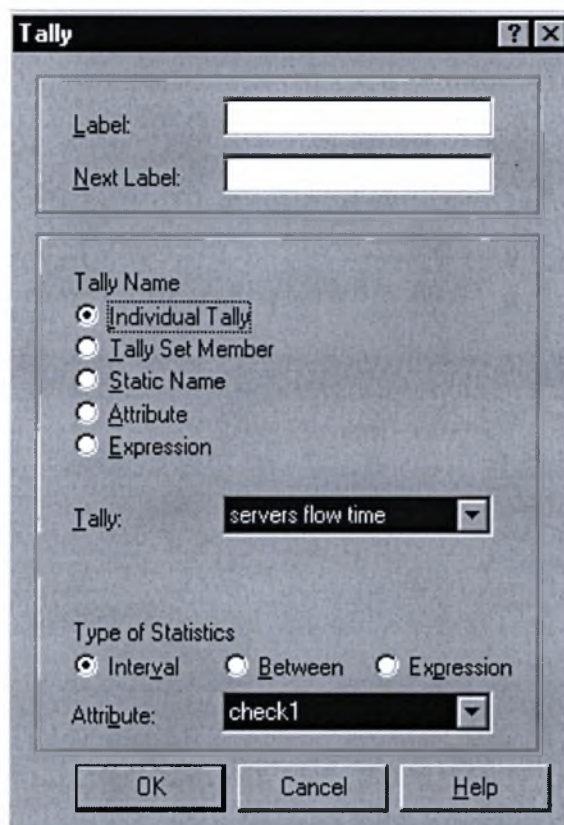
Tally

? X

Label:

Next Label:

Tally Name

Individual Tally

Tally Set Member

Static Name

Attribute

Expression

Tally: servers flow time

Type of Statistics

Interval Between Expression

Attribute: check1

OK Cancel Help